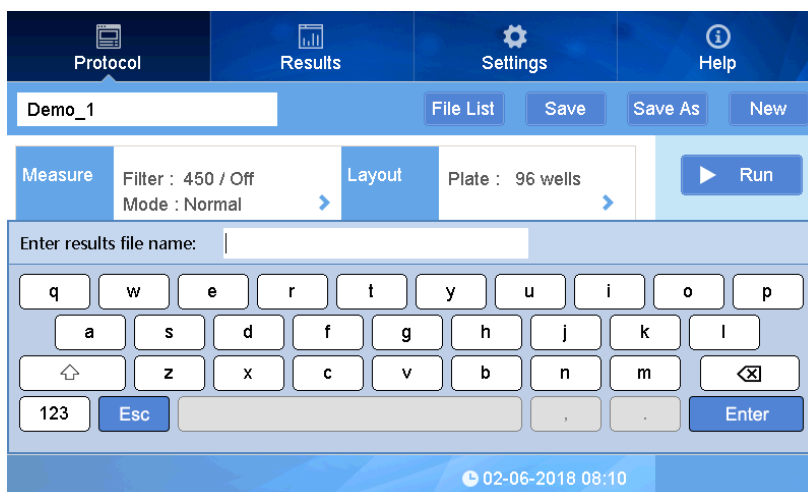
Protocol
Results
Settings
Help

Demo_1
File List
Save
Save As
New

Measure
Filter : 450 / Off
Mode : Normal
Layout
Plate : 96 wells
Run

Enter results file name:

q w e r t y u i o p
a s d f g h j k l
z x c v b n m
123
Esc
,
.
Enter

02-06-2018 08:10